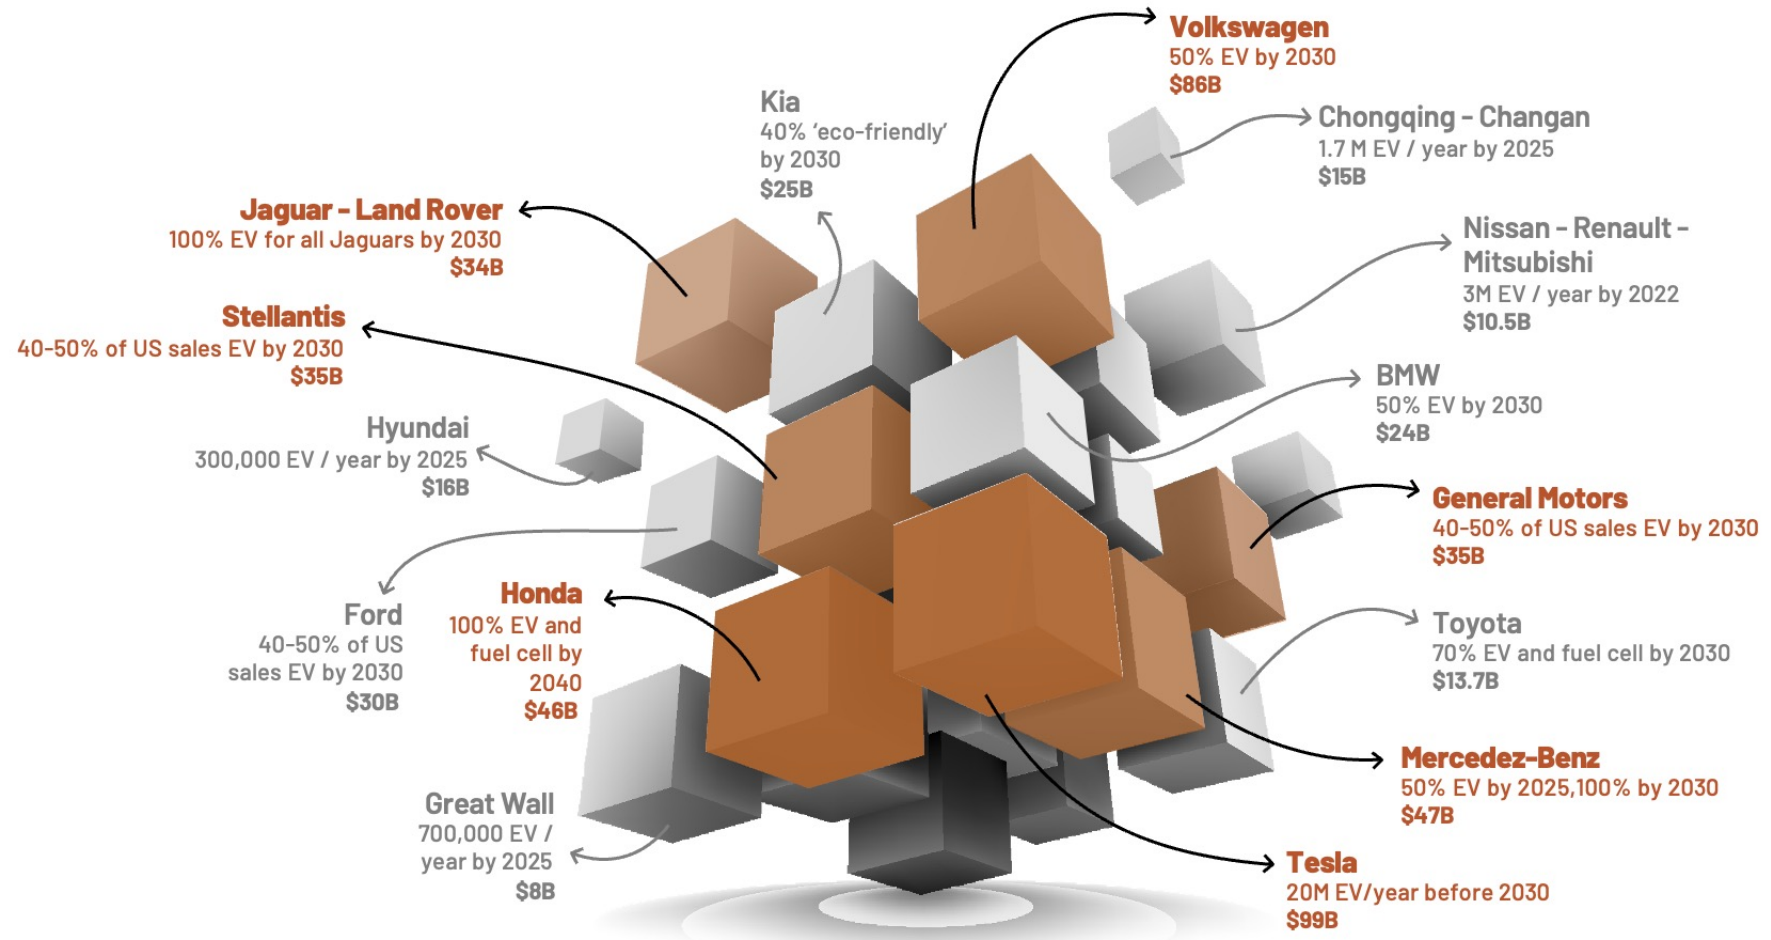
Volkswagen
50% EV by 2030
$86B

Kia
40% 'eco-friendly' by 2030
$25B

Chongqing - Changan
1.7 M EV / year by 2025
$15B

Jaguar - Land Rover
100% EV for all Jaguars by 2030
$34B

Nissan - Renault - Mitsubishi
3M EV / year by 2022
$10.5B

Stellantis
40-50% of US sales EV by 2030
$35B

BMW
50% EV by 2030
$24B

Hyundai
300,000 EV / year by 2025
$16B

General Motors
40-50% of US sales EV by 2030
$35B

Honda
100% EV and fuel cell by 2040
$46B

Ford
40-50% of US sales EV by 2030
$30B

Toyota
70% EV and fuel cell by 2030
$13.7B

Mercedez-Benz
50% EV by 2025,100% by 2030
$47B

Great Wall
700,000 EV / year by 2025
$8B

Tesla
20M EV/year before 2030
$99B